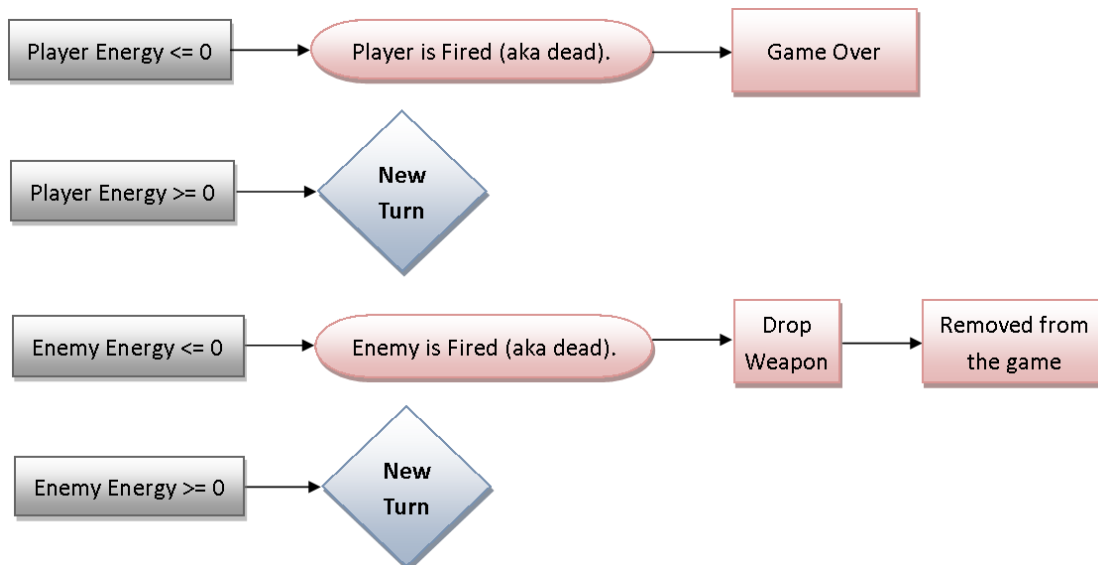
Player Energy <= 0

Player is Fired (aka dead).

Game Over

Player Energy >= 0

New Turn

Enemy Energy <= 0

Enemy is Fired (aka dead).

Drop Weapon

Removed from the game

Enemy Energy >= 0

New Turn